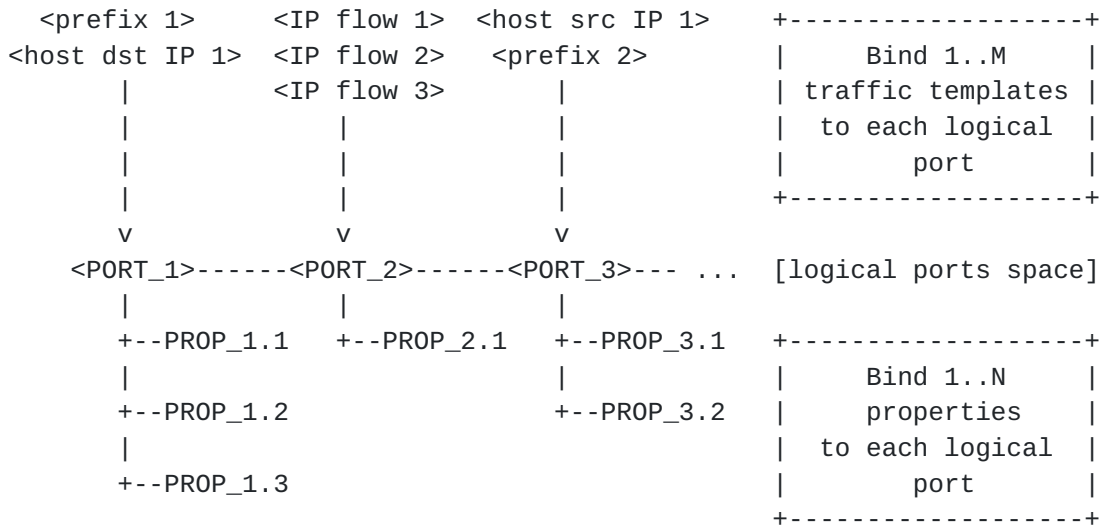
<prefix 1>
<host dst IP 1>

<IP flow 1>
<IP flow 2>
<IP flow 3>

<host src IP 1>
<prefix 2>

Bind 1..M traffic templates to each logical port

v v v

<PORT_1>------<PORT_2>------<PORT_3>--- ...

[logical ports space]

+--PROP_1.1
+--PROP_1.2
+--PROP_1.3

+--PROP_2.1

+--PROP_3.1
+--PROP_3.2

Bind 1..N properties to each logical port